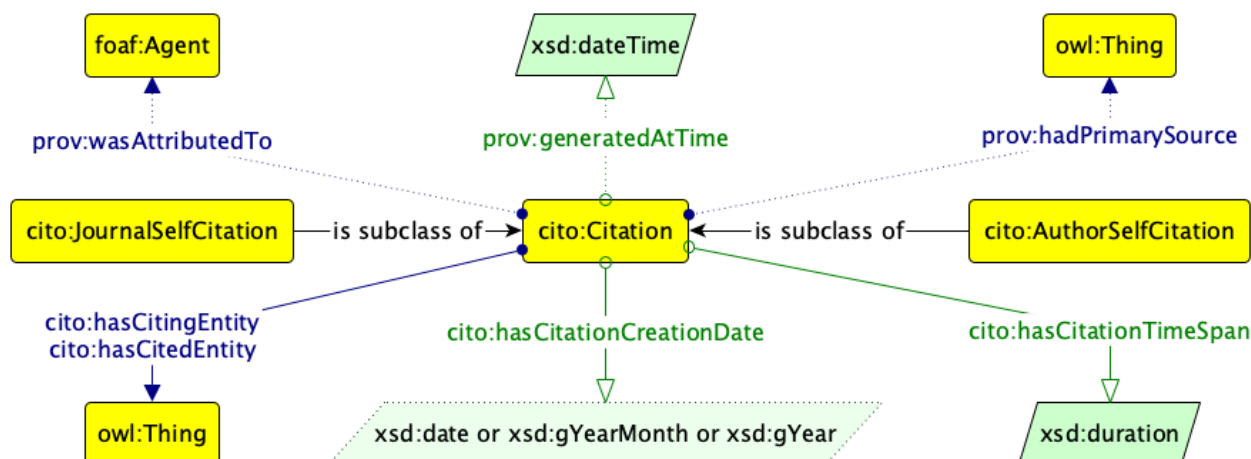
foaf:Agent

xsd:dateTime

owl:Thing

prov:wasAttributedTo

prov:generatedAtTime

prov:hadPrimarySource

cito:JournalSelfCitation

is subclass of

cito:Citation

is subclass of

cito:AuthorSelfCitation

cito:hasCitingEntity
cito:hasCitedEntity

cito:hasCitationCreationDate

cito:hasCitationTimeSpan

owl:Thing

xsd:date or xsd:gYearMonth or xsd:gYear

xsd:duration